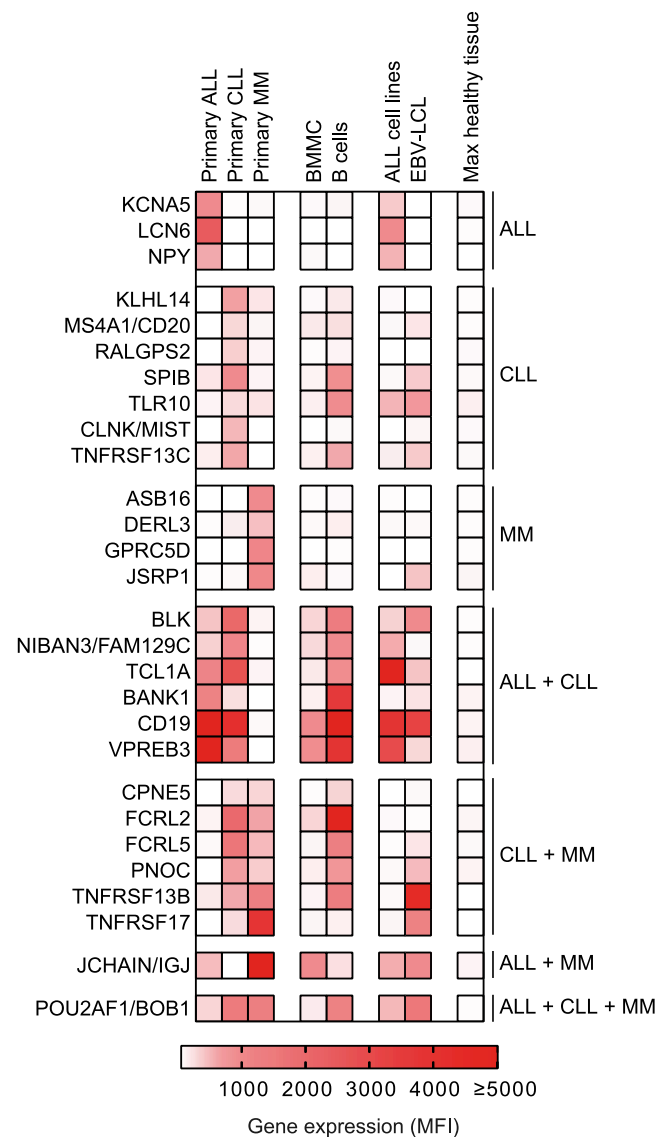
Primary ALL
Primary CLL
Primary MM
BMMC
B cells
ALL cell lines
EBV-LCL
Max healthy tissue

KCNA5
LCN6
NPY
ALL

KLHL14
MS4A1/CD20
RALGPS2
SPIB
TLR10
CLNK/MIST
TNFRSF13C
CLL

ASB16
DERL3
GPRC5D
JSRP1
MM

BLK
NIBAN3/FAM129C
TCL1A
BANK1
CD19
VPREB3
ALL + CLL

CPNE5
FCRL2
FCRL5
PNOC
TNFRSF13B
TNFRSF17
CLL + MM

JCHAIN/IGJ
ALL + MM

POU2AF1/BOB1
ALL + CLL + MM

1000 2000 3000 4000 ≥5000
Gene expression (MFI)